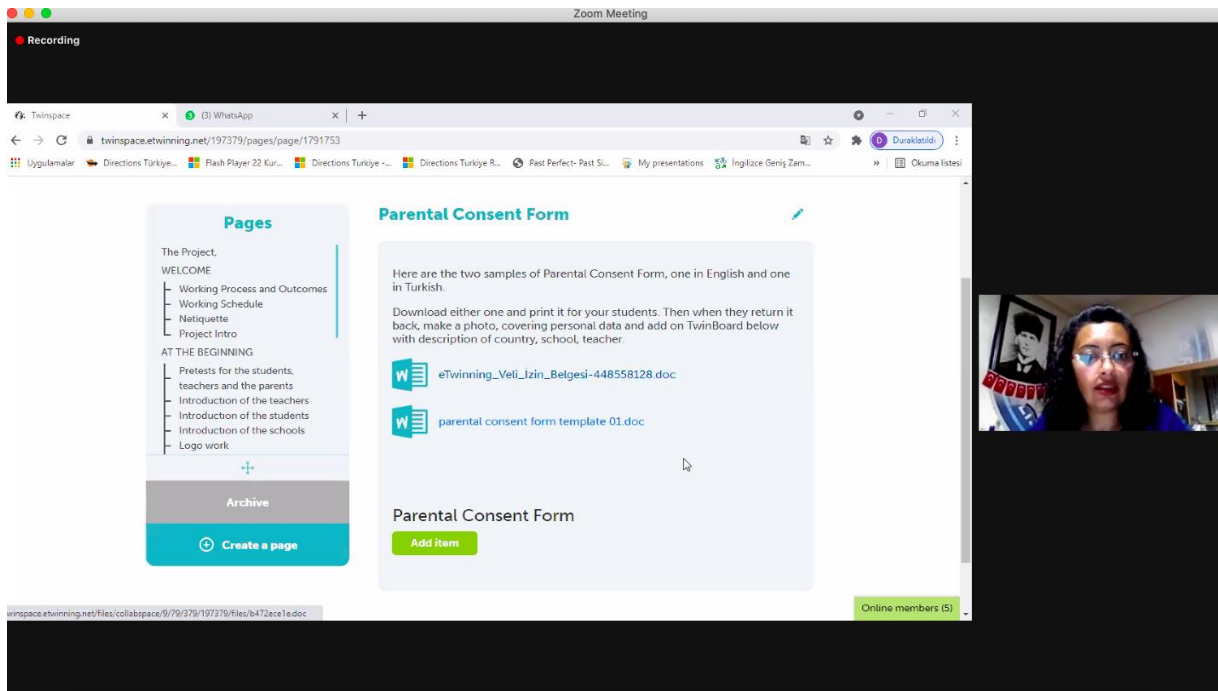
Zoom Meeting

Recording

Twinspace × (3) WhatsApp × +

twinspace.etwinning.net/197379/pages/page/1791753

D Duraklatıldı

Uygulamalar Directions Türkiye... Flash Player 22 Kur... Directions Turkiye -... Directions Turkiye R... Past Perfect- Past Si... My presentations İngilizce Geniş Zam... » Okuma listesi

Pages

The Project,
WELCOME
Working Process and Outcomes
Working Schedule
Netiquette
Project Intro
AT THE BEGINNING
Pretests for the students, teachers and the parents
Introduction of the teachers
Introduction of the students
Introduction of the schools
Logo work

Archive

Create a page

Parental Consent Form

Here are the two samples of Parental Consent Form, one in English and one in Turkish.

Download either one and print it for your students. Then when they return it back, make a photo, covering personal data and add on TwinBoard below with description of country, school, teacher.

eTwinning_Veli_Izin_Belgesi-448558128.doc

parental consent form template 01.doc

Parental Consent Form

Add item

twinspace.etwinning.net/files/collabspace/9/79/379/197379/files/b472ece1a.doc

Online members (5)